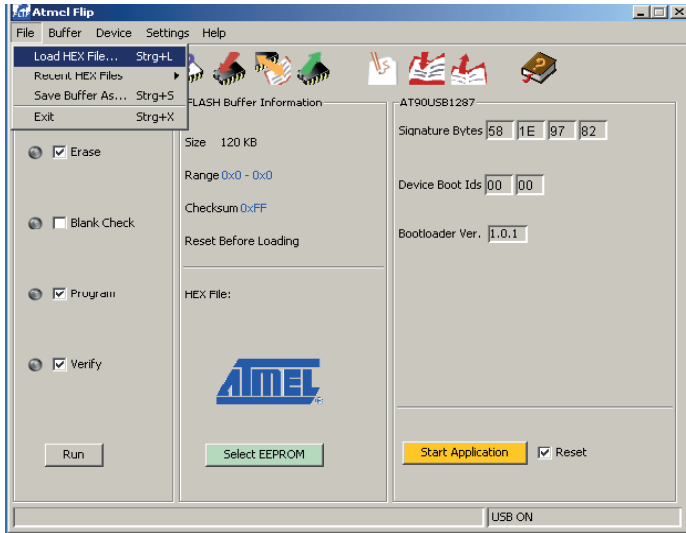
Atmel Flip

File Buffer Device Settings Help

Load HEX File... Strg+L
Recent HEX Files
Save Buffer As... Strg+S
Exit Strg+X

Erase

Blank Check

Program

Verify

Run

FLASH Buffer Information

Size 120 KB

Range 0x0 - 0x0

Checksum 0xFF

Reset Before Loading

HEX File:

ATMEL

Select EEPROM

AT90USB1287

Signature Bytes 58 1E 97 82

Device Boot Ids 00 00

Bootloader Ver. 1.0.1

Start Application

Reset

USB ON